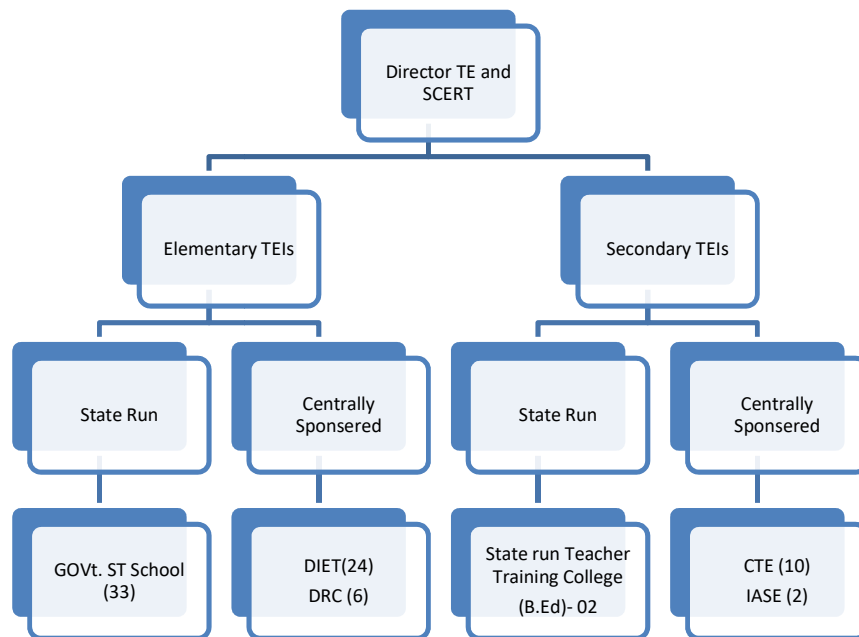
Director TE and SCERT

Elementary TEIs

Secondary TEIs

State Run

Centrally Sponsered

State Run

Centrally Sponsered

GOVt. ST School (33)

DIET(24)
DRC (6)

State run Teacher Training College (B.Ed)- 02

CTE (10)
IASE (2)